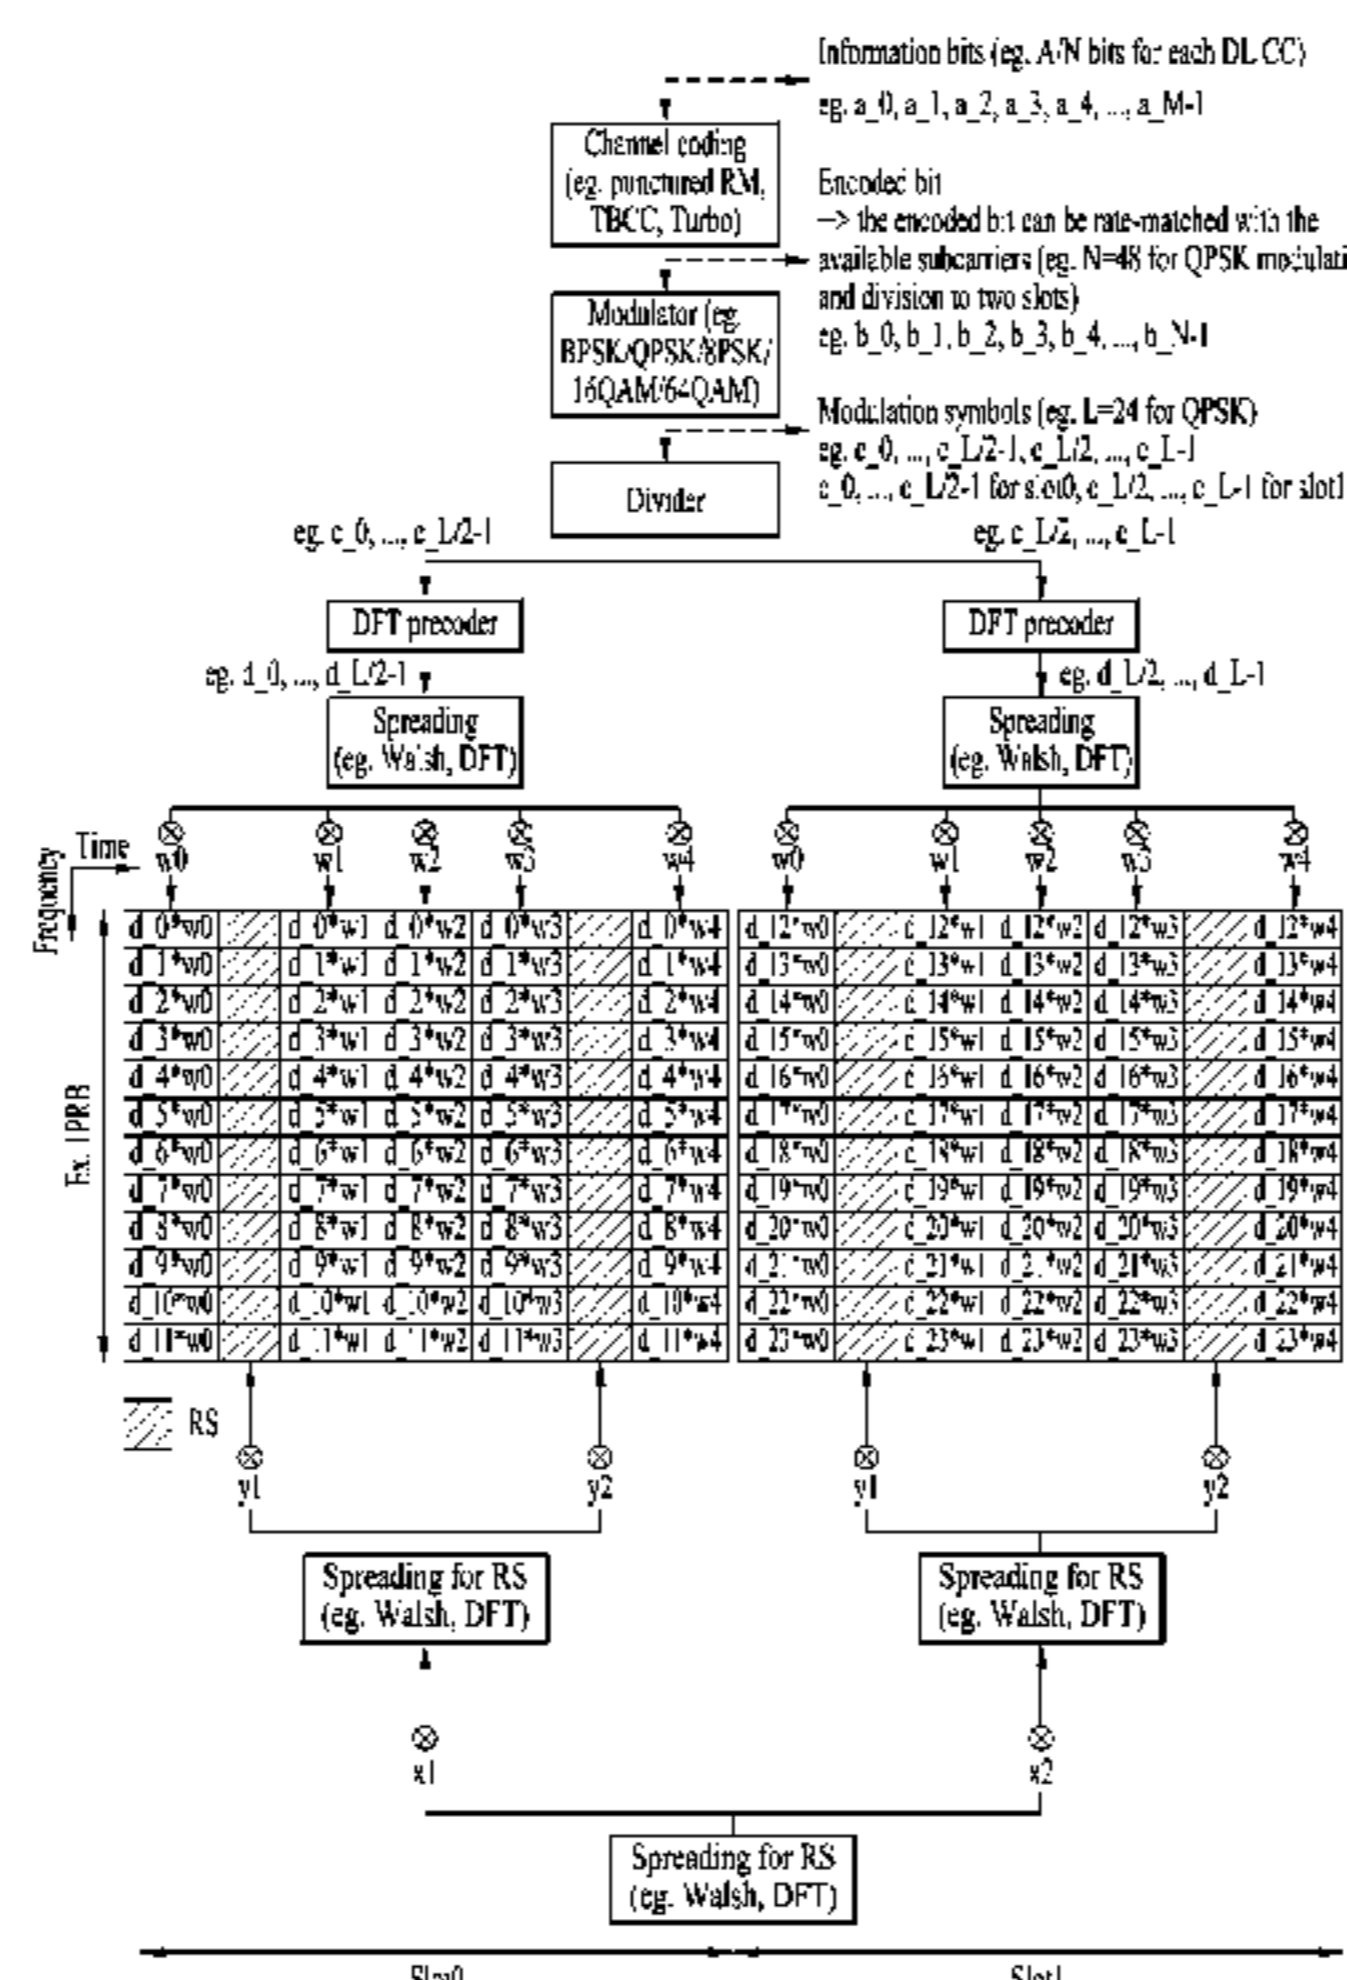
Information bits (eg. A/N bits for each DL CC)
eg. a_0, a_1, a_2, a_3, a_4, ..., a_M-1

Channel coding (eg. punctured RM, TBCC, Turbo)

Encoded bit
-> the encoded bit can be rate-matched with the available subcarriers (eg. N=48 for QPSK modulati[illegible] and division to two slots)
eg. b_0, b_1, b_2, b_3, b_4, ..., b_N-1

Modulator (eg. BPSK/QPSK/8PSK/ 16QAM/64QAM)

Modulation symbols (eg. L=24 for QPSK)
eg. c_0, ..., c_L/2-1, c_L/2, ..., c_L-1
c_0, ..., c_L/2-1 for slot0, c_L/2, ..., c_L-1 for slot1

Divider

eg. c_0, ..., c_L/2-1

eg. c_L/2, ..., c_L-1

DFT precoder

DFT precoder

eg. d_0, ..., d_L/2-1

eg. d_L/2, ..., d_L-1

Spreading (eg. Walsh, DFT)

Spreading (eg. Walsh, DFT)

Frequency Time

w0 w1 w2 w3 w4

w0 w1 w2 w3 w4

Ex. 1PRB

| d_0*w0 | | d_0*w1 | d_0*w2 | d_0*w3 | | d_0*w4 |
|---|---|---|---|---|---|---|
| d_1*w0 | | d_1*w1 | d_1*w2 | d_1*w3 | | d_1*w4 |
| d_2*w0 | | d_2*w1 | d_2*w2 | d_2*w3 | | d_2*w4 |
| d_3*w0 | | d_3*w1 | d_3*w2 | d_3*w3 | | d_3*w4 |
| d_4*w0 | | d_4*w1 | d_4*w2 | d_4*w3 | | d_4*w4 |
| d_5*w0 | | d_5*w1 | d_5*w2 | d_5*w3 | | d_5*w4 |
| d_6*w0 | | d_6*w1 | d_6*w2 | d_6*w3 | | d_6*w4 |
| d_7*w0 | | d_7*w1 | d_7*w2 | d_7*w3 | | d_7*w4 |
| d_8*w0 | | d_8*w1 | d_8*w2 | d_8*w3 | | d_8*w4 |
| d_9*w0 | | d_9*w1 | d_9*w2 | d_9*w3 | | d_9*w4 |
| d_10*w0 | | d_10*w1 | d_10*w2 | d_10*w3 | | d_10*w4 |
| d_11*w0 | | d_11*w1 | d_11*w2 | d_11*w3 | | d_11*w4 |

| d_12*w0 | | d_12*w1 | d_12*w2 | d_12*w3 | | d_12*w4 |
|---|---|---|---|---|---|---|
| d_13*w0 | | d_13*w1 | d_13*w2 | d_13*w3 | | d_13*w4 |
| d_14*w0 | | d_14*w1 | d_14*w2 | d_14*w3 | | d_14*w4 |
| d_15*w0 | | d_15*w1 | d_15*w2 | d_15*w3 | | d_15*w4 |
| d_16*w0 | | d_16*w1 | d_16*w2 | d_16*w3 | | d_16*w4 |
| d_17*w0 | | d_17*w1 | d_17*w2 | d_17*w3 | | d_17*w4 |
| d_18*w0 | | d_18*w1 | d_18*w2 | d_18*w3 | | d_18*w4 |
| d_19*w0 | | d_19*w1 | d_19*w2 | d_19*w3 | | d_19*w4 |
| d_20*w0 | | d_20*w1 | d_20*w2 | d_20*w3 | | d_20*w4 |
| d_21*w0 | | d_21*w1 | d_21*w2 | d_21*w3 | | d_21*w4 |
| d_22*w0 | | d_22*w1 | d_22*w2 | d_22*w3 | | d_22*w4 |
| d_23*w0 | | d_23*w1 | d_23*w2 | d_23*w3 | | d_23*w4 |

RS

y1 y2

y1 y2

Spreading for RS (eg. Walsh, DFT)

Spreading for RS (eg. Walsh, DFT)

x1

x2

Spreading for RS (eg. Walsh, DFT)

Slot0

Slot1